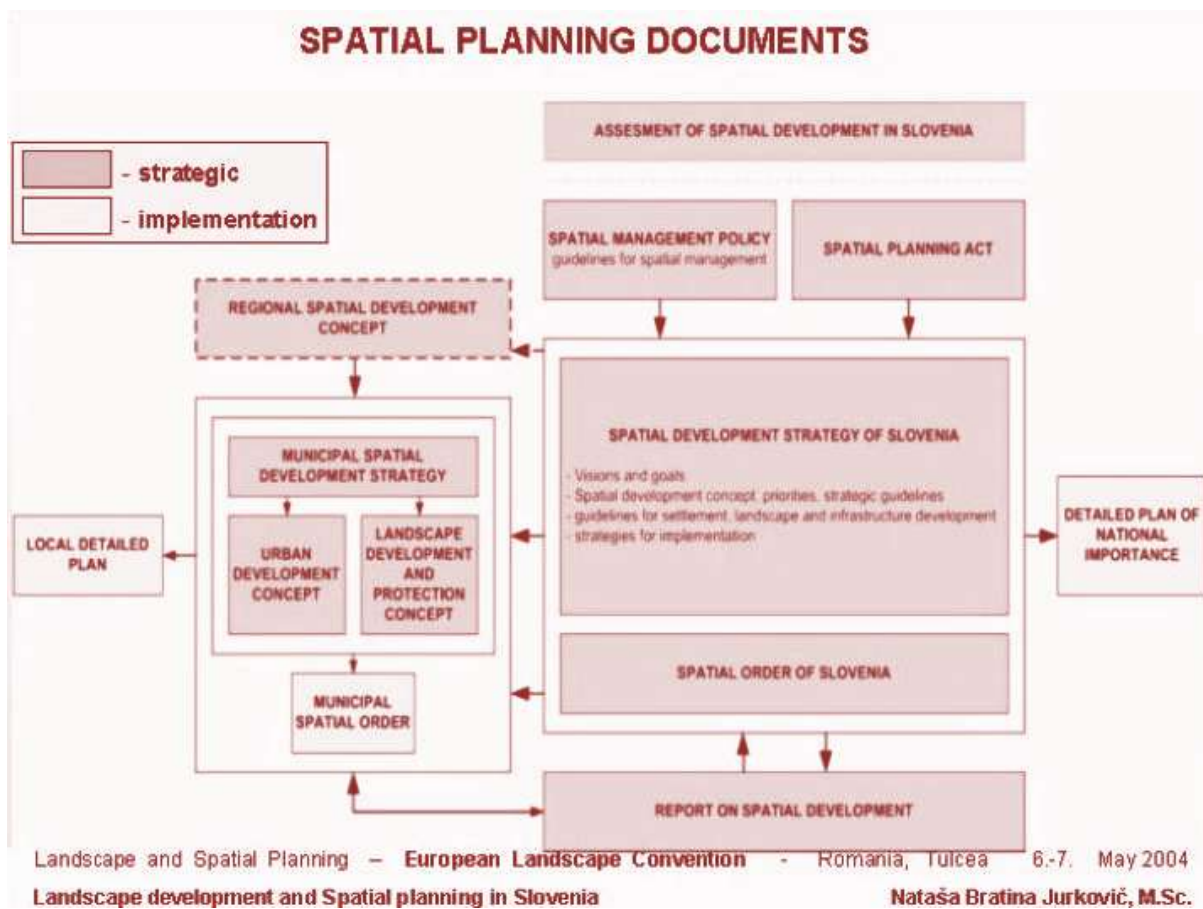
SPATIAL PLANNING DOCUMENTS

- strategic
- implementation

ASSESMENT OF SPATIAL DEVELOPMENT IN SLOVENIA

SPATIAL MANAGEMENT POLICY
guidelines for spatial management

SPATIAL PLANNING ACT

REGIONAL SPATIAL DEVELOPMENT CONCEPT

SPATIAL DEVELOPMENT STRATEGY OF SLOVENIA

- Visions and goals
- Spatial development concept: priorities, strategic guidelines
- guidelines for settlement, landscape and infrastructure development
- strategies for implementation

MUNICIPAL SPATIAL DEVELOPMENT STRATEGY

URBAN DEVELOPMENT CONCEPT

LANDSCAPE DEVELOPMENT AND PROTECTION CONCEPT

LOCAL DETAILED PLAN

DETAILED PLAN OF NATIONAL IMPORTANCE

MUNICIPAL SPATIAL ORDER

SPATIAL ORDER OF SLOVENIA

REPORT ON SPATIAL DEVELOPMENT

Landscape and Spatial Planning – European Landscape Convention - Romania, Tulcea 6.-7. May 2004

Landscape development and Spatial planning in Slovenia

Nataša Bratina Jurkovič, M.Sc.